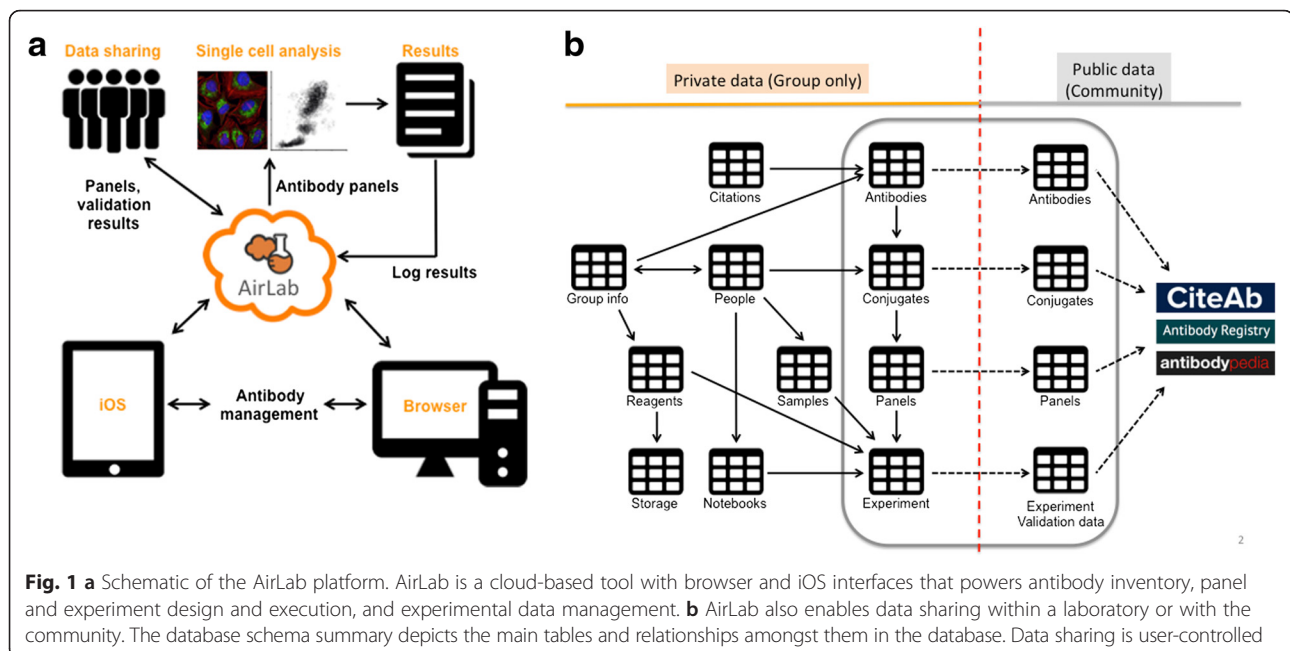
a

Data sharing

Single cell analysis

Results

Panels, validation results

Antibody panels

AirLab

Log results

iOS

Antibody management

Browser

b

Private data (Group only)

Public data (Community)

Citations

Antibodies

Antibodies

Group info

People

Conjugates

Conjugates

CiteAb

Antibody Registry

antibodypedia

Reagents

Samples

Panels

Panels

Storage

Notebooks

Experiment

Experiment Validation data

2

**Fig. 1 a** Schematic of the AirLab platform. AirLab is a cloud-based tool with browser and iOS interfaces that powers antibody inventory, panel and experiment design and execution, and experimental data management. **b** AirLab also enables data sharing within a laboratory or with the community. The database schema summary depicts the main tables and relationships amongst them in the database. Data sharing is user-controlled